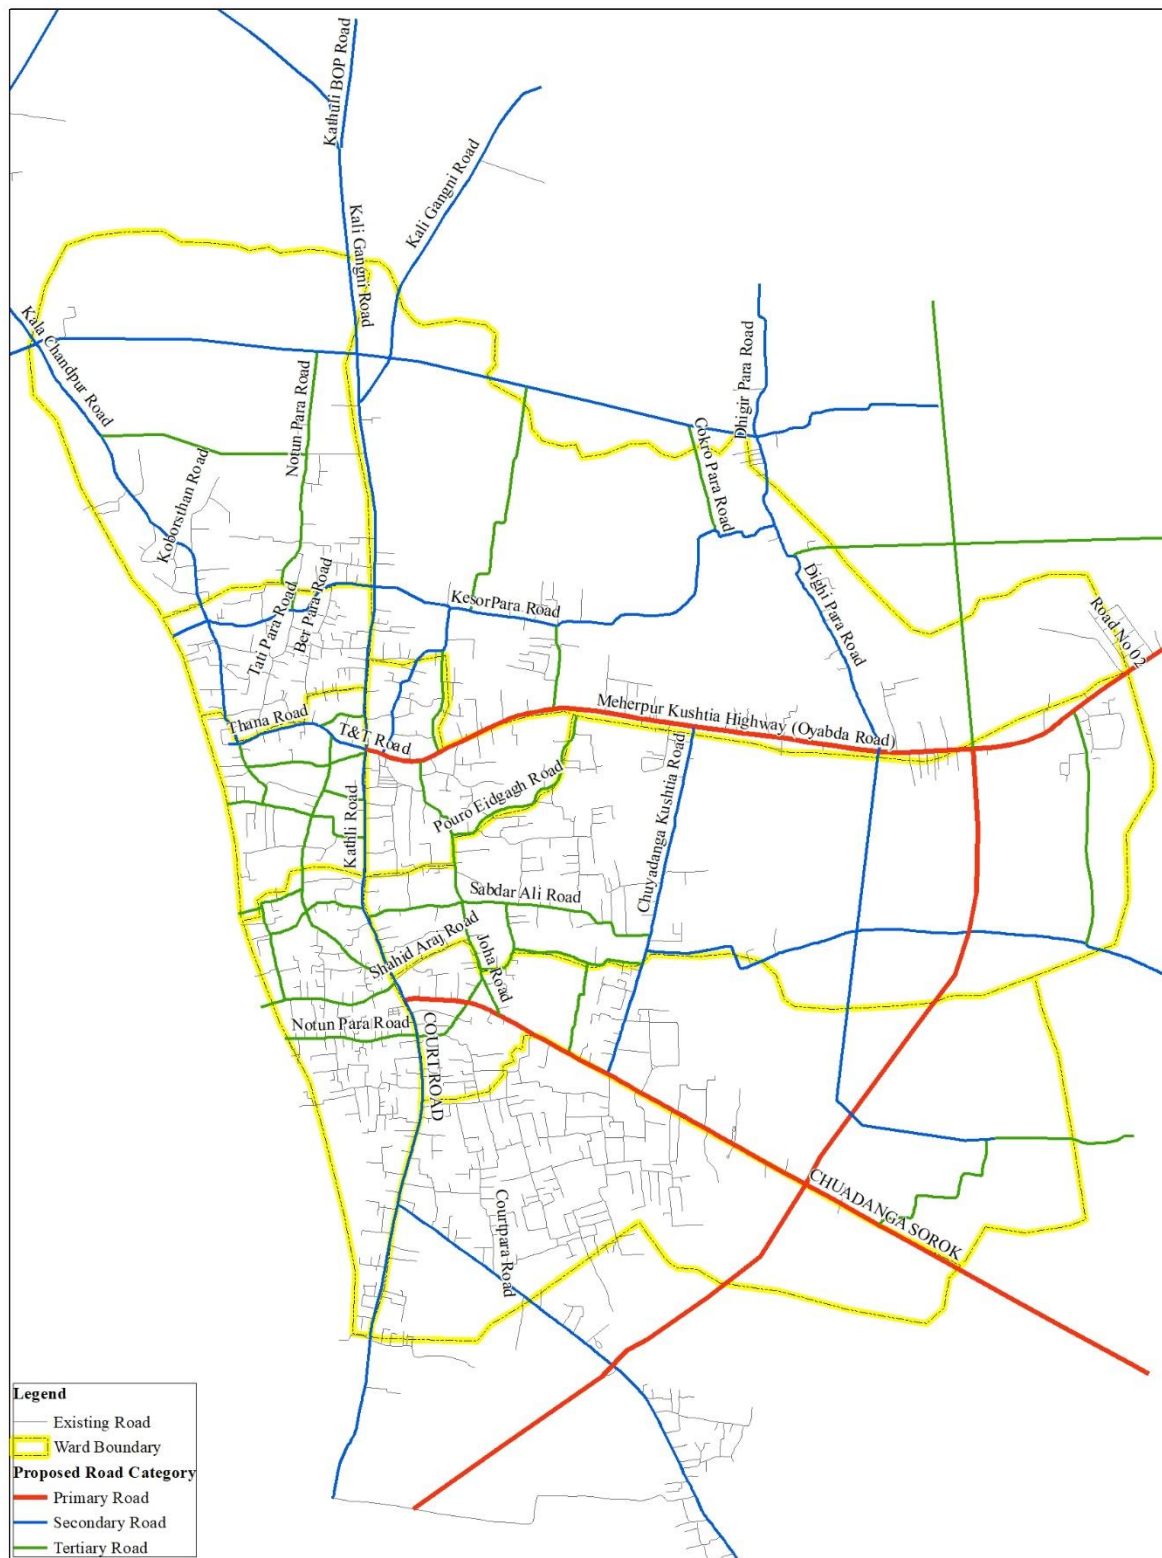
Kathuli BOP Road
Kali Gangni Road
Kali Gangni Road
Kala Chandpur Road
Notun Para Road
Dhigir Para Road
Gokro Para Road
Koborsthan Road
Tati Para Road
Ber Para Road
KesorPara Road
Dighi Para Road
Road No 02
Thana Road
T&T Road
Meherpur Kushtia Highway (Oyabda Road)
Pouro Eidgagh Road
Chuyadanga Kushtia Road
Kathli Road
Sabdar Ali Road
Shahid Araj Road
Joha Road
Notun Para Road
COURT ROAD
CHUADANGA SOROK
Courtpara Road

Legend
Existing Road
Ward Boundary
Proposed Road Category
Primary Road
Secondary Road
Tertiary Road